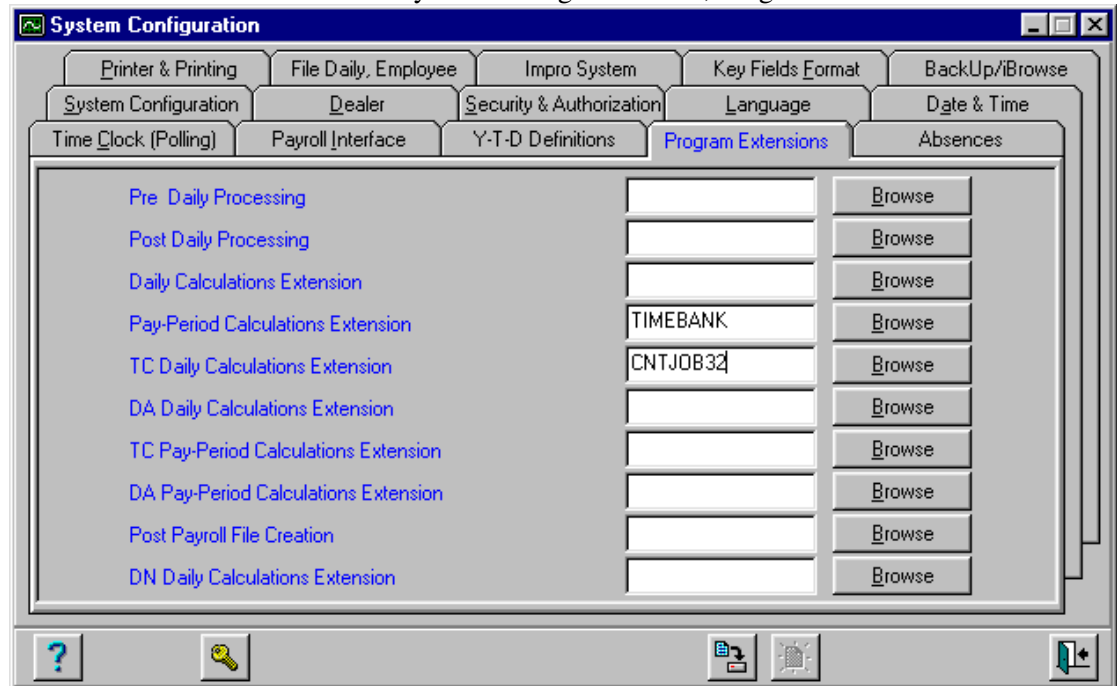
System Configuration

Printer & Printing | File Daily, Employee | Impro System | Key Fields Format | BackUp/iBrowse
System Configuration | Dealer | Security & Authorization | Language | Date & Time
Time Clock (Polling) | Payroll Interface | Y-T-D Definitions | Program Extensions | Absences

Pre Daily Processing Browse
Post Daily Processing Browse
Daily Calculations Extension Browse
Pay-Period Calculations Extension TIMEBANK Browse
TC Daily Calculations Extension CNTJOB32 Browse
DA Daily Calculations Extension Browse
TC Pay-Period Calculations Extension Browse
DA Pay-Period Calculations Extension Browse
Post Payroll File Creation Browse
DN Daily Calculations Extension Browse

?